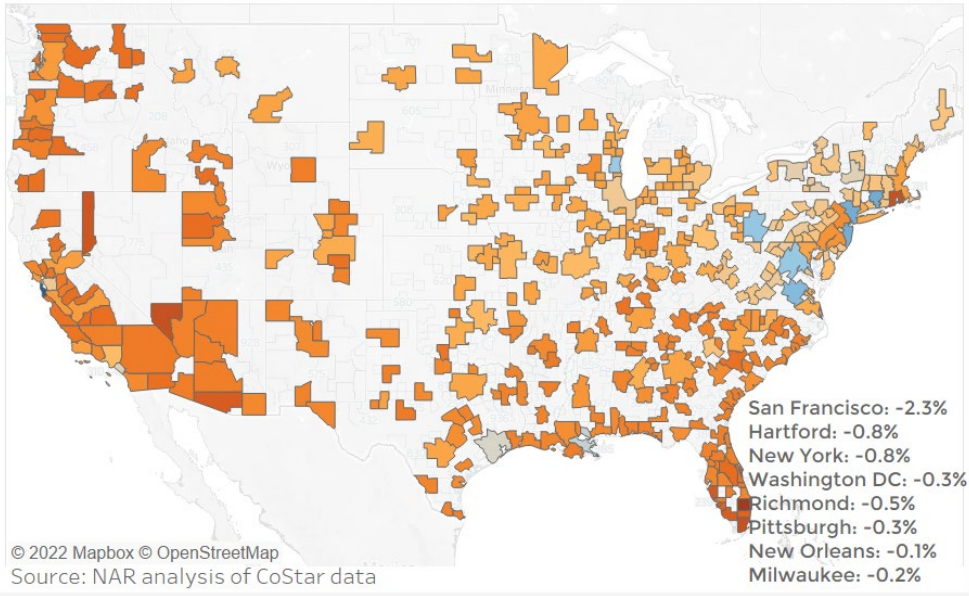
San Francisco: -2.3%
Hartford: -0.8%
New York: -0.8%
Washington DC: -0.3%
Richmond: -0.5%
Pittsburgh: -0.3%
New Orleans: -0.1%
Milwaukee: -0.2%

© 2022 Mapbox © OpenStreetMap
Source: NAR analysis of CoStar data